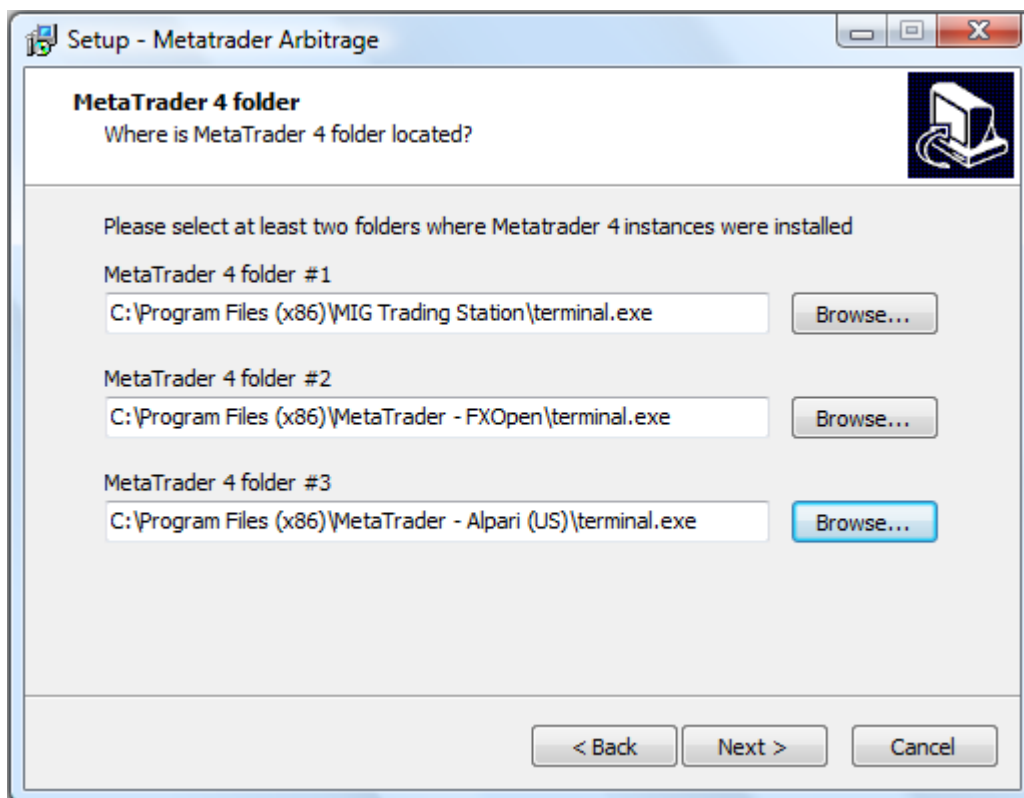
Setup - Metatrader Arbitrage

MetaTrader 4 folder
Where is MetaTrader 4 folder located?

Please select at least two folders where Metatrader 4 instances were installed

MetaTrader 4 folder #1
C:\Program Files (x86)\MIG Trading Station\terminal.exe
Browse...

MetaTrader 4 folder #2
C:\Program Files (x86)\MetaTrader - FXOpen\terminal.exe
Browse...

MetaTrader 4 folder #3
C:\Program Files (x86)\MetaTrader - Alpari (US)\terminal.exe
Browse...

< Back
Next >
Cancel